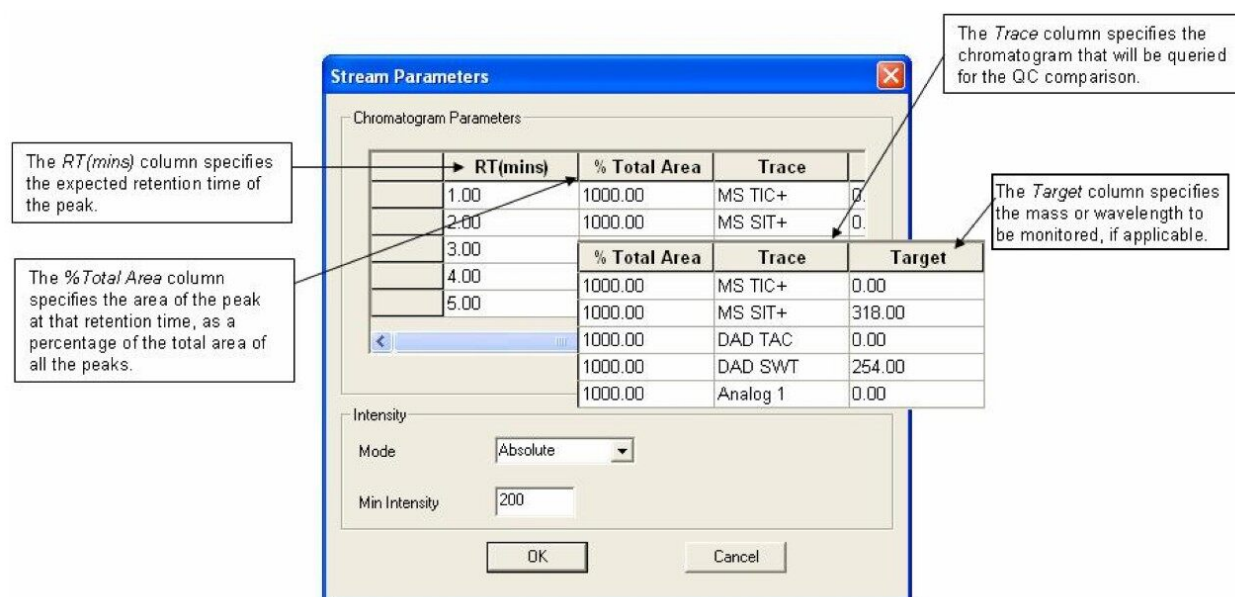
The *Trace* column specifies the chromatogram that will be queried for the QC comparison.

Stream Parameters

Chromatogram Parameters

The *RT(mins)* column specifies the expected retention time of the peak.

| | RT(mins) | % Total Area | Trace | |
|---|---|---|---|---|
| | 1.00 | 1000.00 | MS TIC+ | 0. |
| | 2.00 | 1000.00 | MS SIT+ | 0. |
| | 3.00 | | | |
| | 4.00 | | | |
| | 5.00 | | | |

The *Target* column specifies the mass or wavelength to be monitored, if applicable.

| % Total Area | Trace | Target |
|---|---|---|
| 1000.00 | MS TIC+ | 0.00 |
| 1000.00 | MS SIT+ | 318.00 |
| 1000.00 | DAD TAC | 0.00 |
| 1000.00 | DAD SWT | 254.00 |
| 1000.00 | Analog 1 | 0.00 |

The *%Total Area* column specifies the area of the peak at that retention time, as a percentage of the total area of all the peaks.

Intensity

Mode Absolute

Min Intensity 200

OK Cancel